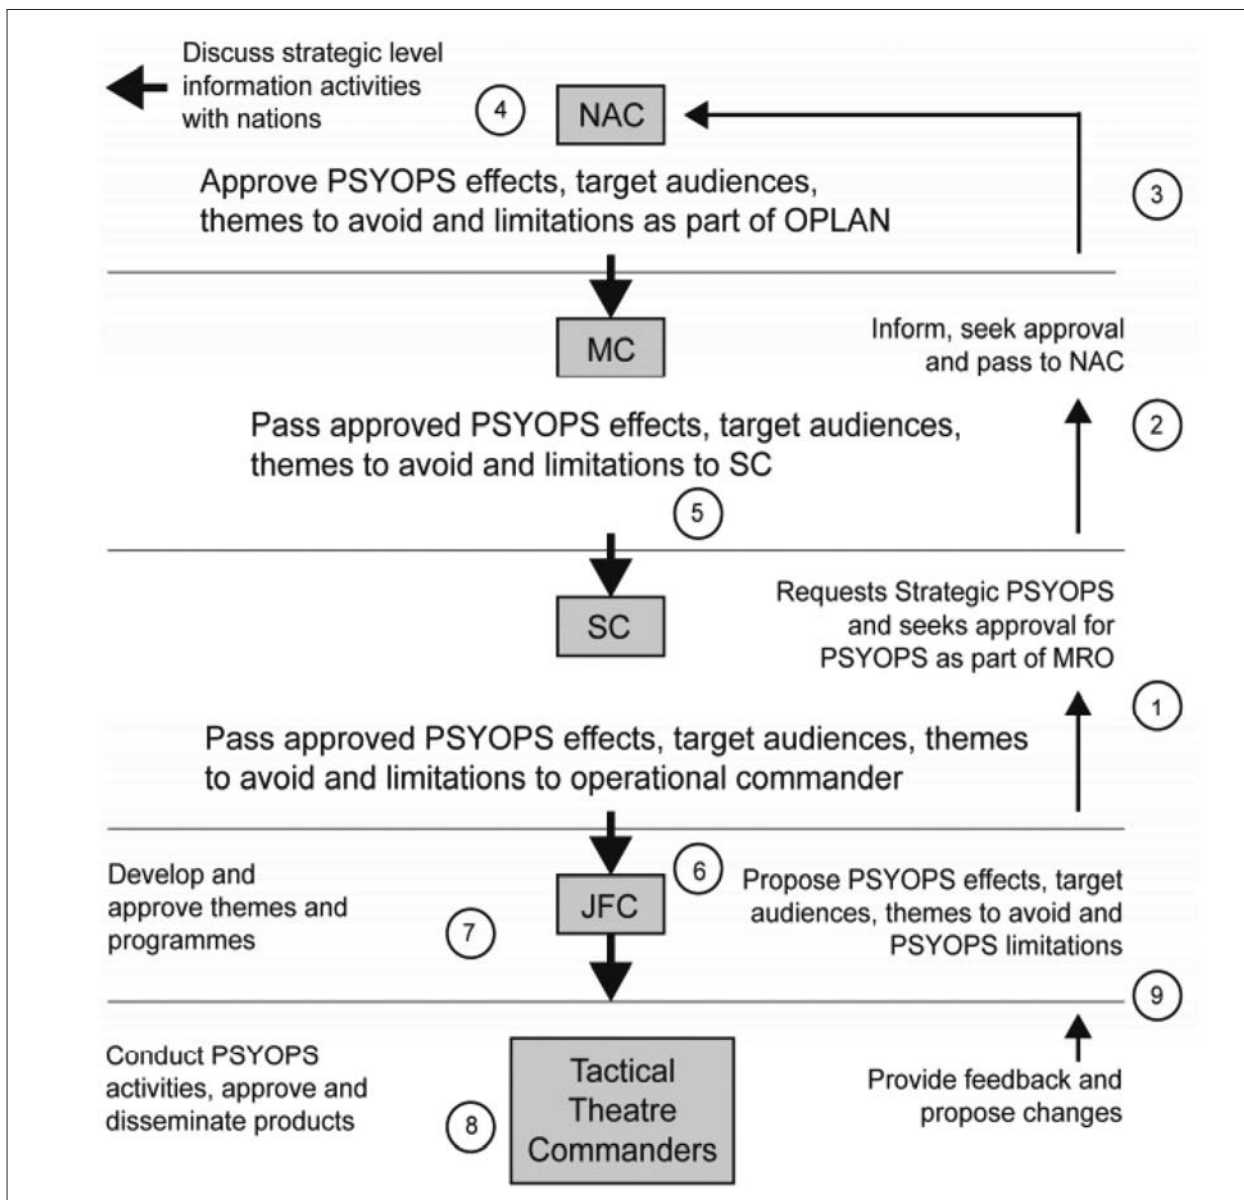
Discuss strategic level information activities with nations

4

NAC

Approve PSYOPS effects, target audiences, themes to avoid and limitations as part of OPLAN

3

MC

Inform, seek approval and pass to NAC

Pass approved PSYOPS effects, target audiences, themes to avoid and limitations to SC

2

5

SC

Requests Strategic PSYOPS and seeks approval for PSYOPS as part of MRO

1

Pass approved PSYOPS effects, target audiences, themes to avoid and limitations to operational commander

Develop and approve themes and programmes

6

JFC

Propose PSYOPS effects, target audiences, themes to avoid and PSYOPS limitations

7

9

Conduct PSYOPS activities, approve and disseminate products

8

Tactical Theatre Commanders

Provide feedback and propose changes